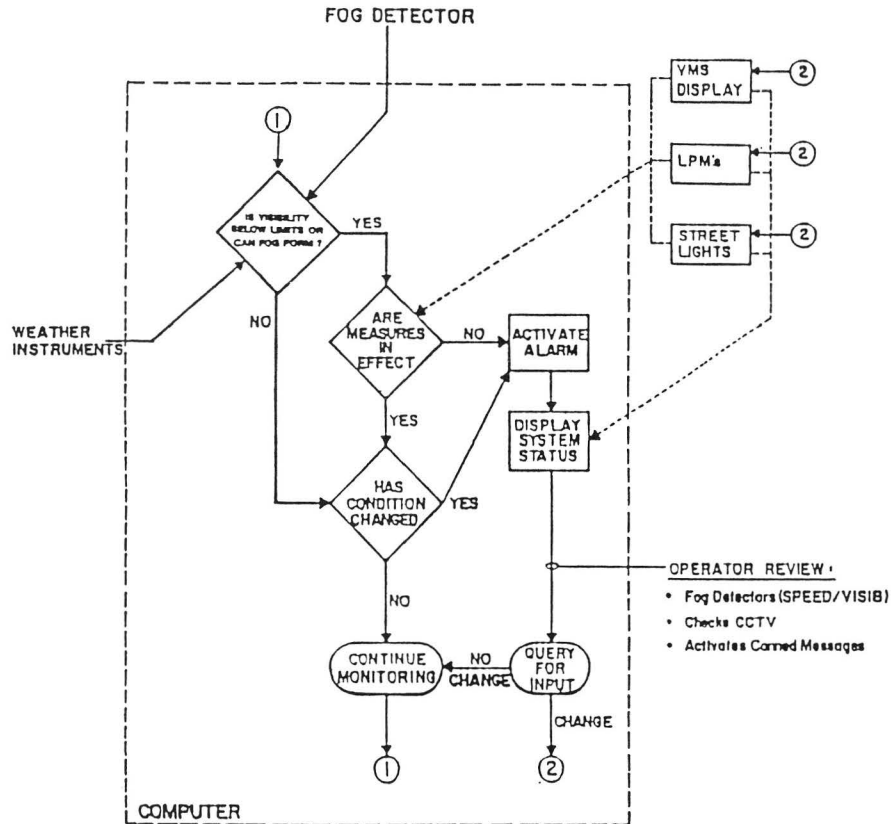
FOG DETECTOR

VMS DISPLAY

2

LPM's

2

STREET LIGHTS

2

1

IS VISIBILITY BELOW LIMITS OR CAN FOG FORM ?

YES

NO

WEATHER INSTRUMENTS

ARE MEASURES IN EFFECT

NO

ACTIVATE ALARM

YES

DISPLAY SYSTEM STATUS

HAS CONDITION CHANGED

YES

OPERATOR REVIEW :

• Fog Detectors (SPEED/VISIB)
• Checks CCTV
• Activates Canned Messages

NO

CONTINUE MONITORING

NO CHANGE

QUERY FOR INPUT

CHANGE

1

2

COMPUTER